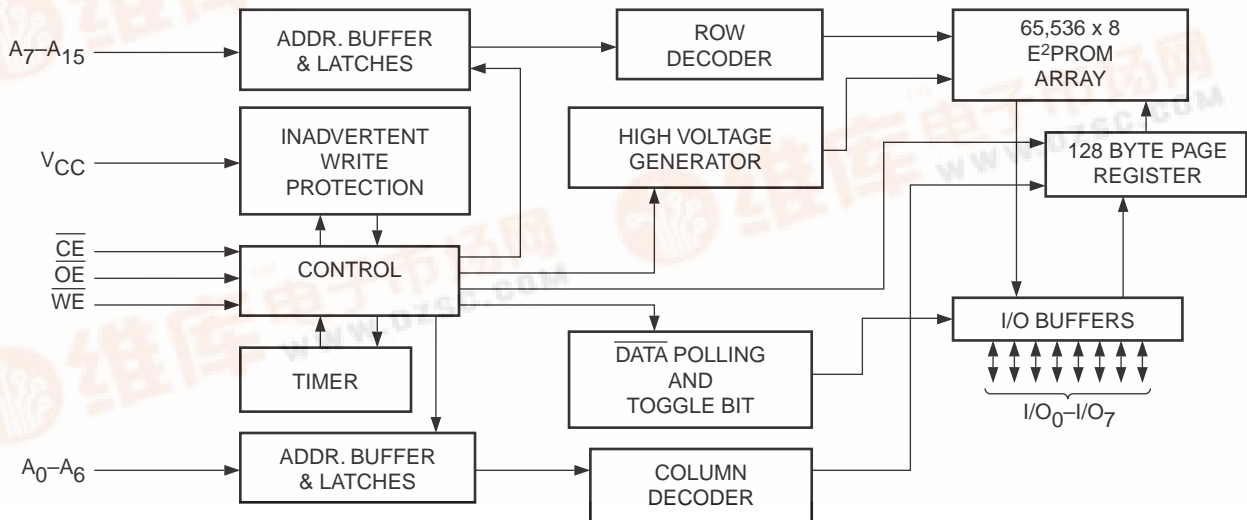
$A_7$–$A_{15}$

ADDR. BUFFER & LATCHES

ROW DECODER

65,536 x 8 $E^2$PROM ARRAY

$V_{CC}$

INADVERTENT WRITE PROTECTION

HIGH VOLTAGE GENERATOR

128 BYTE PAGE REGISTER

$\overline{CE}$
$\overline{OE}$
$\overline{WE}$

CONTROL

I/O BUFFERS

TIMER

$\overline{DATA}$ POLLING AND TOGGLE BIT

$I/O_0$–$I/O_7$

$A_0$–$A_6$

ADDR. BUFFER & LATCHES

COLUMN DECODER

维库电子市场网
WWW.DZSC.COM
维库电子市场网
WWW.DZSC.COM